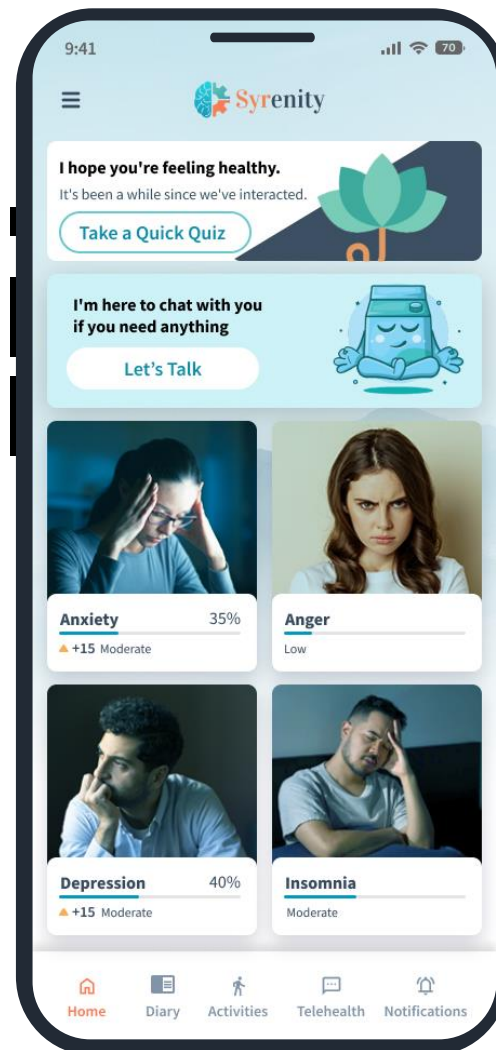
9:41

70

Syrenity

I hope you're feeling healthy.
It's been a while since we've interacted.

Take a Quick Quiz

I'm here to chat with you if you need anything

Let's Talk

Anxiety 35%
+15 Moderate

Anger
Low

Depression 40%
+15 Moderate

Insomnia
Moderate

Home Diary Activities Telehealth Notifications